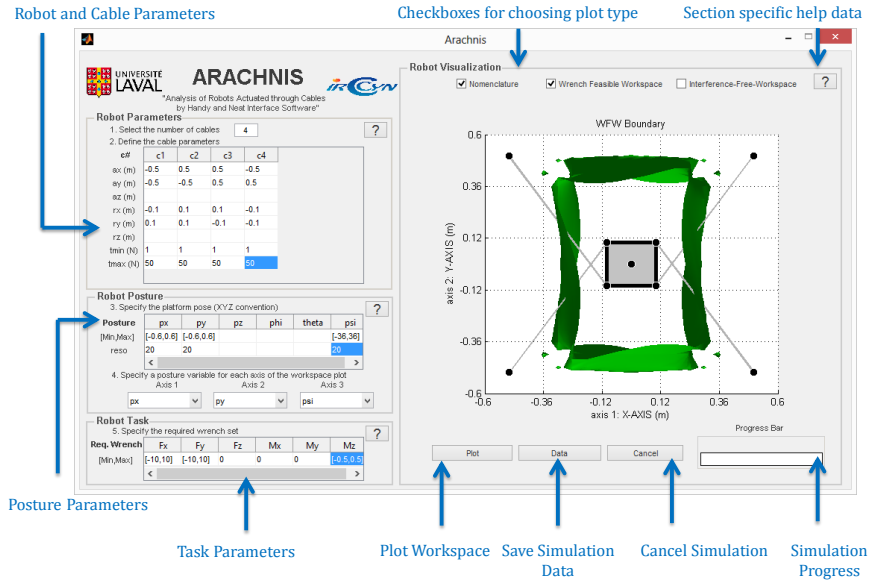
Robot and Cable Parameters

Checkboxes for choosing plot type

Section specific help data

Arachnis

UNIVERSITÉ LAVAL

ARACHNIS

"Analysis of Robots Actuated through Cables by Handy and Neat Interface Software"

IRCSN

Robot Parameters

1. Select the number of cables 4

?

2. Define the cable parameters

| c# | c1 | c2 | c3 | c4 |
|---|---|---|---|---|
| ax (m) | -0.5 | 0.5 | 0.5 | -0.5 |
| ay (m) | -0.5 | -0.5 | 0.5 | 0.5 |
| az (m) | | | | |
| rx (m) | -0.1 | 0.1 | 0.1 | -0.1 |
| ry (m) | 0.1 | 0.1 | -0.1 | -0.1 |
| rz (m) | | | | |
| tmin (N) | 1 | 1 | 1 | 1 |
| tmax (N) | 50 | 50 | 50 | 50 |

Robot Posture

3. Specify the platform pose (XYZ convention)

?

| Posture | px | py | pz | phi | theta | psi |
|---|---|---|---|---|---|---|
| [Min,Max] | [-0.6,0.6] | [-0.6,0.6] | | | | [-36,36] |
| reso | 20 | 20 | | | | 20 |

4. Specify a posture variable for each axis of the workspace plot

Axis 1 Axis 2 Axis 3

px py psi

Robot Task

5. Specify the required wrench set

?

| Req. Wrench | Fx | Fy | Fz | Mx | My | Mz |
|---|---|---|---|---|---|---|
| [Min,Max] | [-10,10] | [-10,10] | 0 | 0 | 0 | [-0.5,0.5] |

Robot Visualization

Nomenclature

Wrench Feasible Workspace

Interference-Free-Workspace

?

WFW Boundary

axis 2: Y-AXIS (m)

0.6 0.36 0.12 -0.12 -0.36 -0.6

-0.6 -0.36 -0.12 0.12 0.36 0.6

axis 1: X-AXIS (m)

Progress Bar

Plot

Data

Cancel

Posture Parameters

Task Parameters

Plot Workspace

Save Simulation Data

Cancel Simulation

Simulation Progress